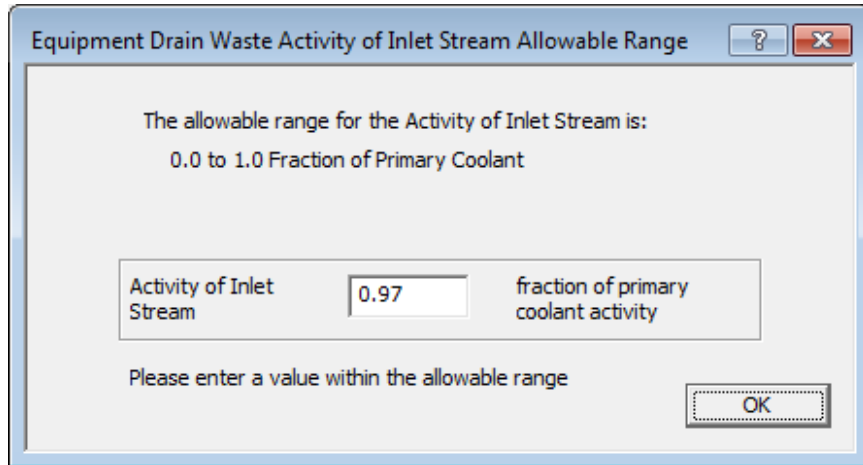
Equipment Drain Waste Activity of Inlet Stream Allowable Range

?

The allowable range for the Activity of Inlet Stream is:

0.0 to 1.0 Fraction of Primary Coolant

Activity of Inlet Stream

0.97

fraction of primary coolant activity

Please enter a value within the allowable range

OK